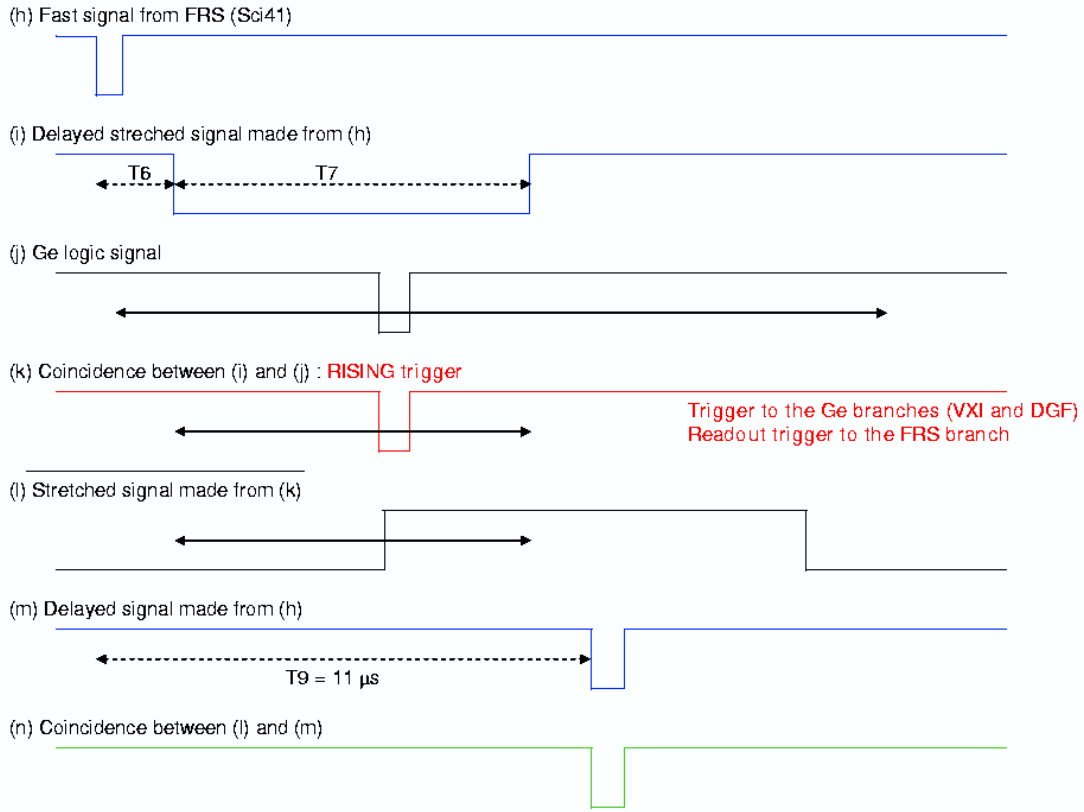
(h) Fast signal from FRS (Sci41)

(i) Delayed streched signal made from (h)

T6

T7

(j) Ge logic signal

(k) Coincidence between (i) and (j) : RISING trigger

Trigger to the Ge branches (VXI and DGF)
Readout trigger to the FRS branch

(l) Stretched signal made from (k)

(m) Delayed signal made from (h)

T9 = 11 μs

(n) Coincidence between (l) and (m)